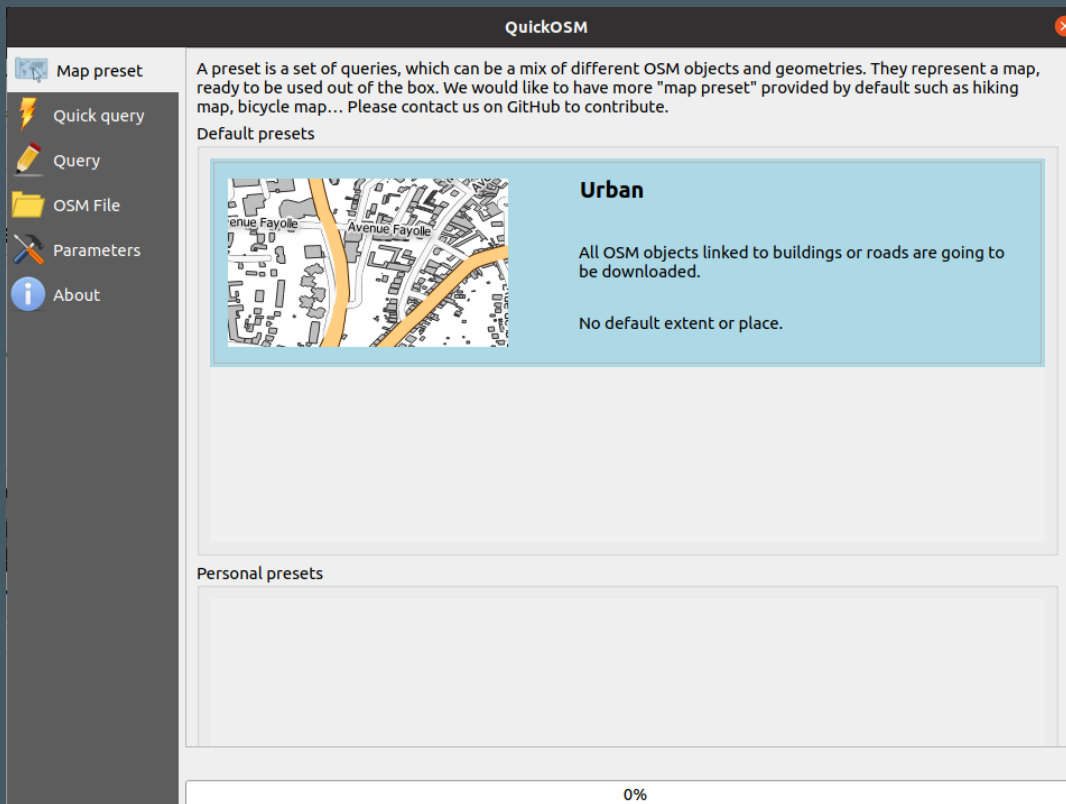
QuickOSM

Map preset
Quick query
Query
OSM File
Parameters
About

A preset is a set of queries, which can be a mix of different OSM objects and geometries. They represent a map, ready to be used out of the box. We would like to have more "map preset" provided by default such as hiking map, bicycle map… Please contact us on GitHub to contribute.

Default presets

enue Fayolle
Avenue Fayolle

Urban

All OSM objects linked to buildings or roads are going to be downloaded.

No default extent or place.

Personal presets

0%